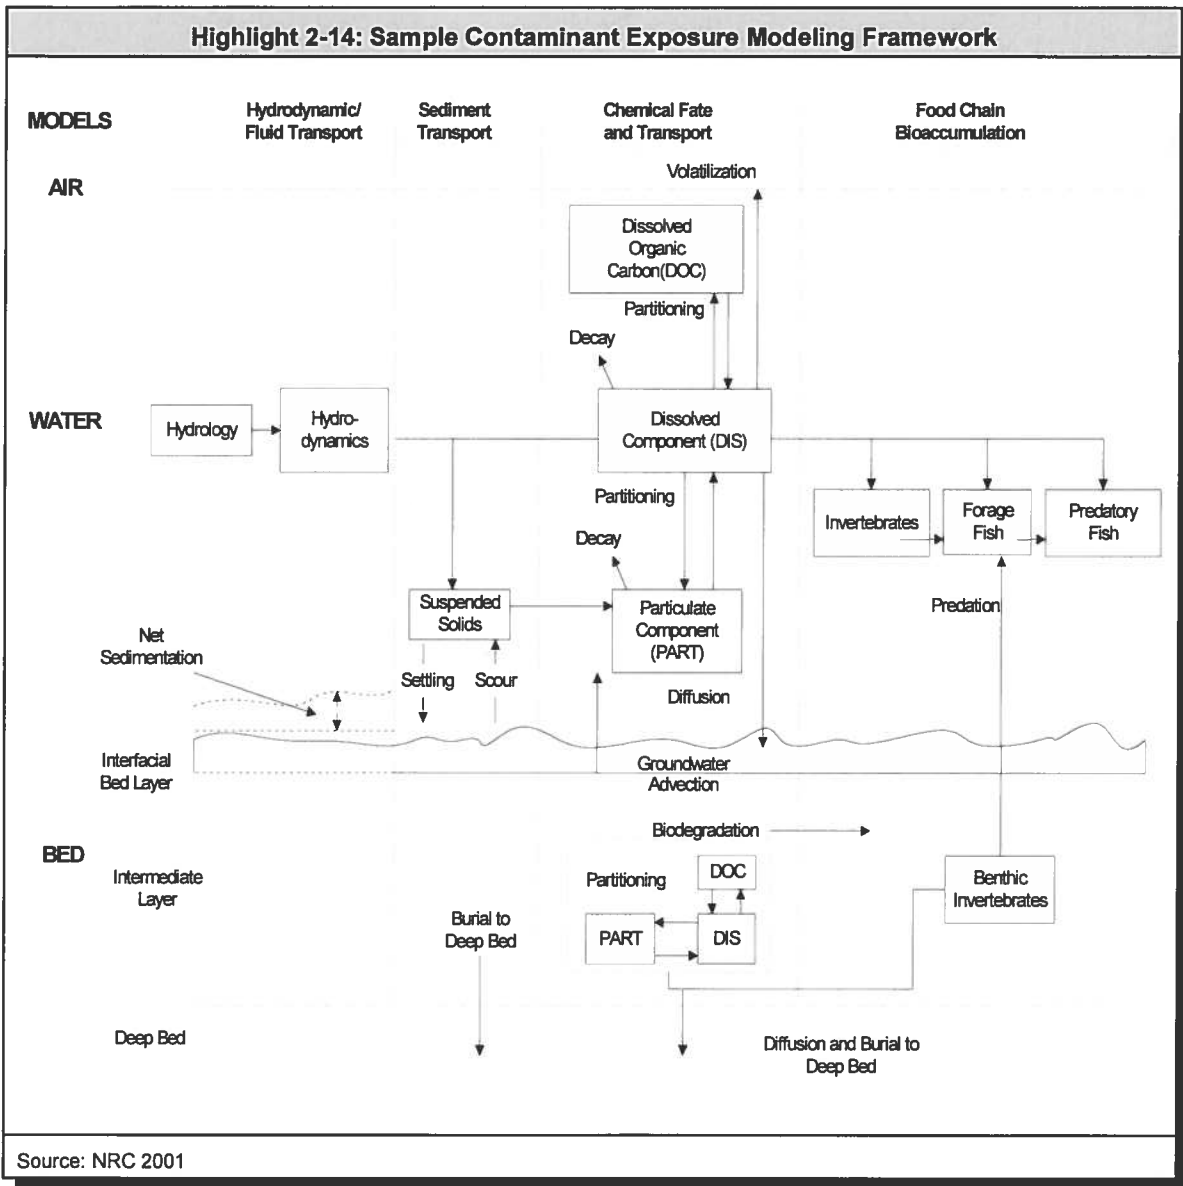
Highlight 2-14: Sample Contaminant Exposure Modeling Framework

MODELS

Hydrodynamic/ Fluid Transport

Sediment Transport

Chemical Fate and Transport

Food Chain Bioaccumulation

AIR

Volatilization

Dissolved Organic Carbon(DOC)

Partitioning

Decay

WATER

Hydrology

Hydro-dynamics

Dissolved Component (DIS)

Partitioning

Invertebrates

Forage Fish

Predatory Fish

Decay

Suspended Solids

Particulate Component (PART)

Predation

Net Sedimentation

Settling

Scour

Diffusion

Interfacial Bed Layer

Groundwater Advection

Biodegradation

BED

Intermediate Layer

Partitioning

DOC

Benthic Invertebrates

Burial to Deep Bed

PART

DIS

Deep Bed

Diffusion and Burial to Deep Bed

Source: NRC 2001